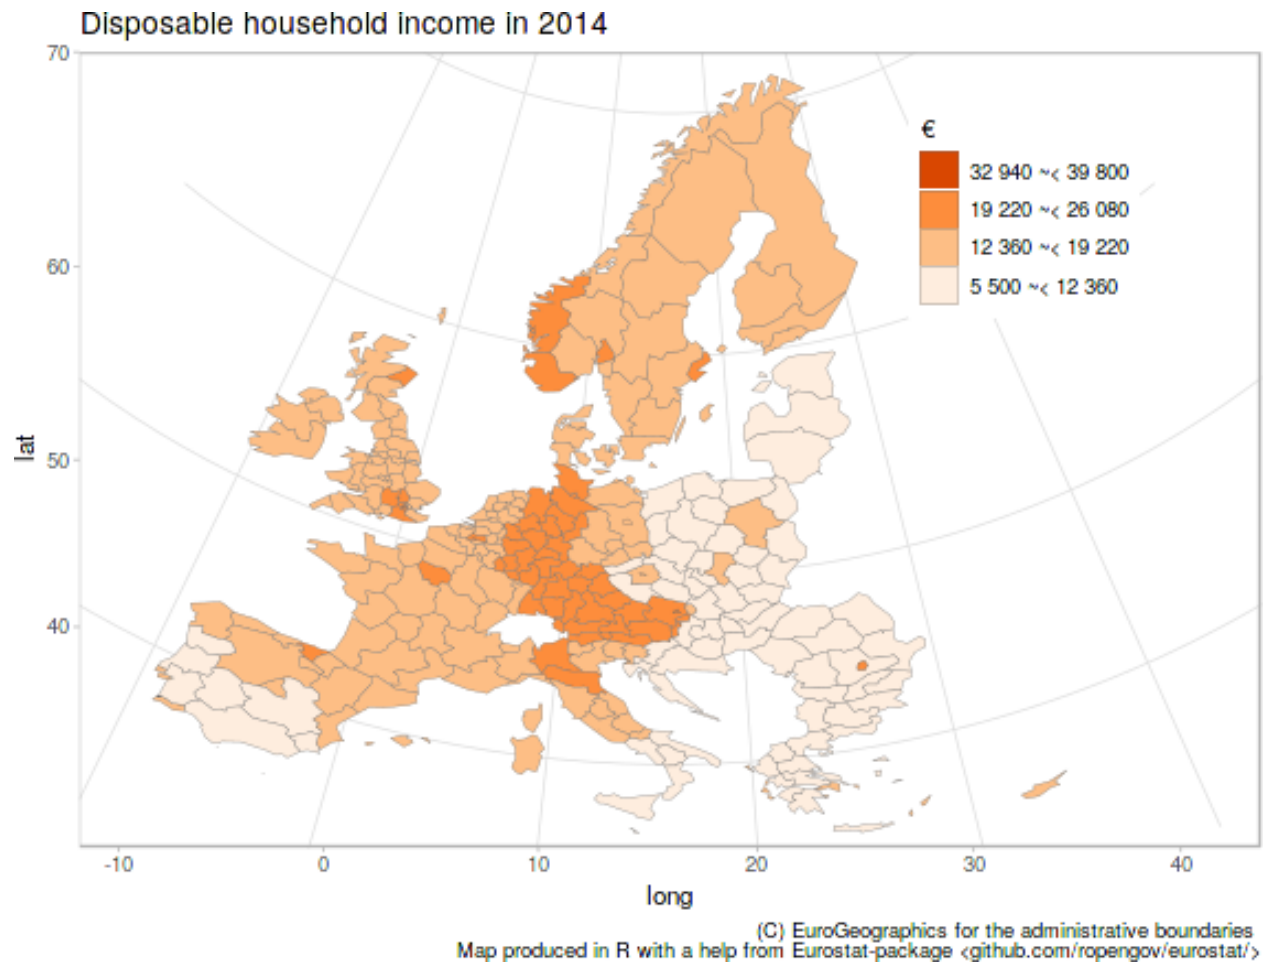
Disposable household income in 2014

€

32 940 ~< 39 800

19 220 ~< 26 080

12 360 ~< 19 220

5 500 ~< 12 360

70

60

50

40

lat

-10

0

10

20

30

40

long

(C) EuroGeographics for the administrative boundaries
Map produced in R with a help from Eurostat-package <github.com/ropengov/eurostat/>